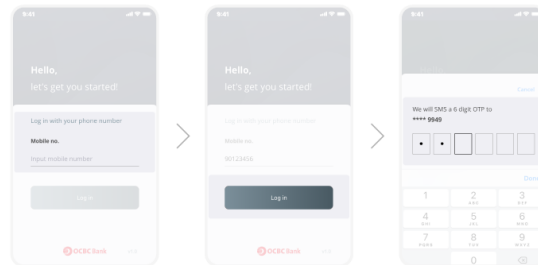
9:41

Hello,
let's get you started!

Log in with your phone number

Mobile no.

Input mobile number

Log in

OCBC Bank

9:41

Hello,
let's get you started!

Log in with your phone number

Mobile no.

90123456

Log in

OCBC Bank

9:41

Cancel

We will SMS a 6 digit OTP to
**** 9949

Done

1
2
ABC
3
DEF
4
GHI
5
JKL
6
MNO
7
PQRS
8
TUV
9
WXYZ
0